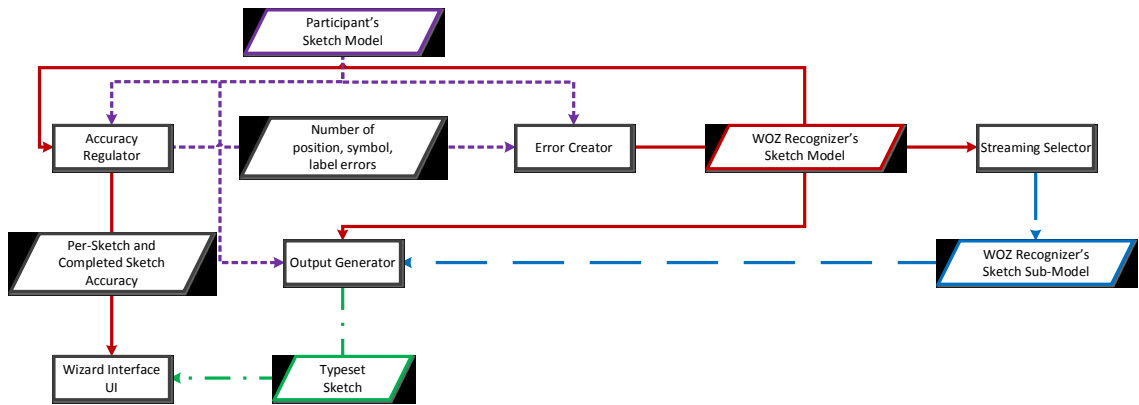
Participant's Sketch Model

Accuracy Regulator

Number of position, symbol, label errors

Error Creator

WOZ Recognizer's Sketch Model

Streaming Selector

Per-Sketch and Completed Sketch Accuracy

Output Generator

WOZ Recognizer's Sketch Sub-Model

Wizard Interface UI

Typeset Sketch